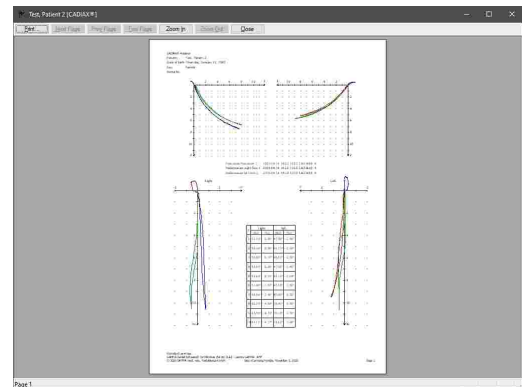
Test, Patient 2 [CADIAX®]

Print... | Next Page | Prev Page | Two Page | Zoom In | Zoom Out | Close

CADIAX® Analysis
Patient: Test, Patient 2
Date of birth: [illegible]
Sex: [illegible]
Dentist/Dr.: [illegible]

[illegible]
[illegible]
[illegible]

Right

Left

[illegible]

Page 1

Page 1